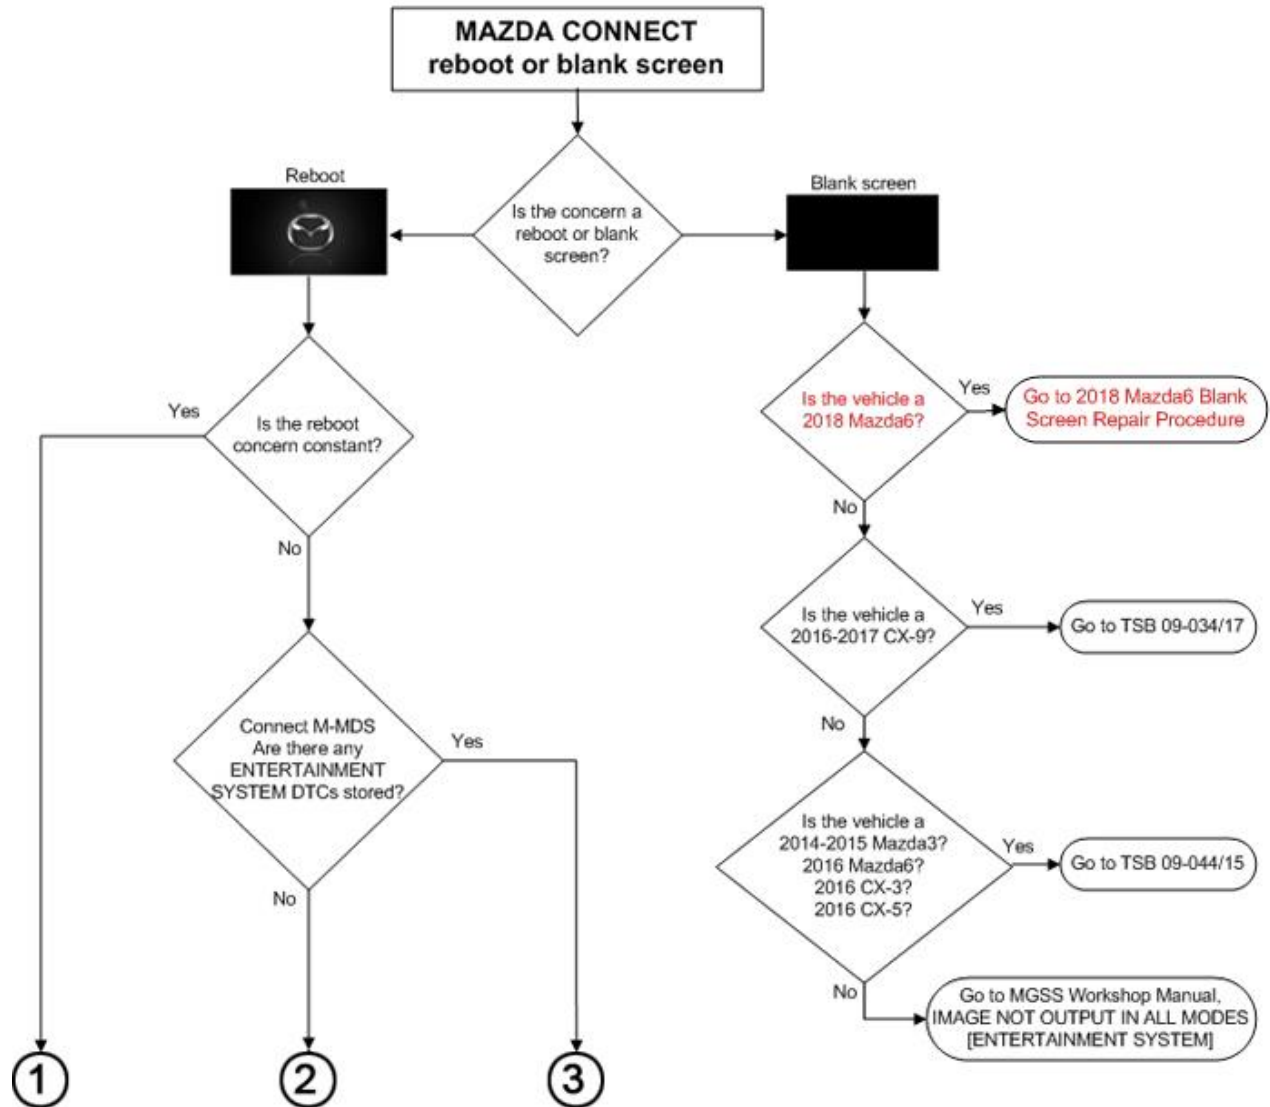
MAZDA CONNECT
reboot or blank screen

Is the concern a reboot or blank screen?

Reboot

Blank screen

Is the reboot concern constant?

Yes

No

Connect M-MDS
Are there any ENTERTAINMENT SYSTEM DTCs stored?

Yes

No

1

2

3

Is the vehicle a 2018 Mazda6?

Yes

Go to 2018 Mazda6 Blank Screen Repair Procedure

No

Is the vehicle a 2016-2017 CX-9?

Yes

Go to TSB 09-034/17

No

Is the vehicle a 2014-2015 Mazda3? 2016 Mazda6? 2016 CX-3? 2016 CX-5?

Yes

Go to TSB 09-044/15

No

Go to MGSS Workshop Manual, IMAGE NOT OUTPUT IN ALL MODES [ENTERTAINMENT SYSTEM]